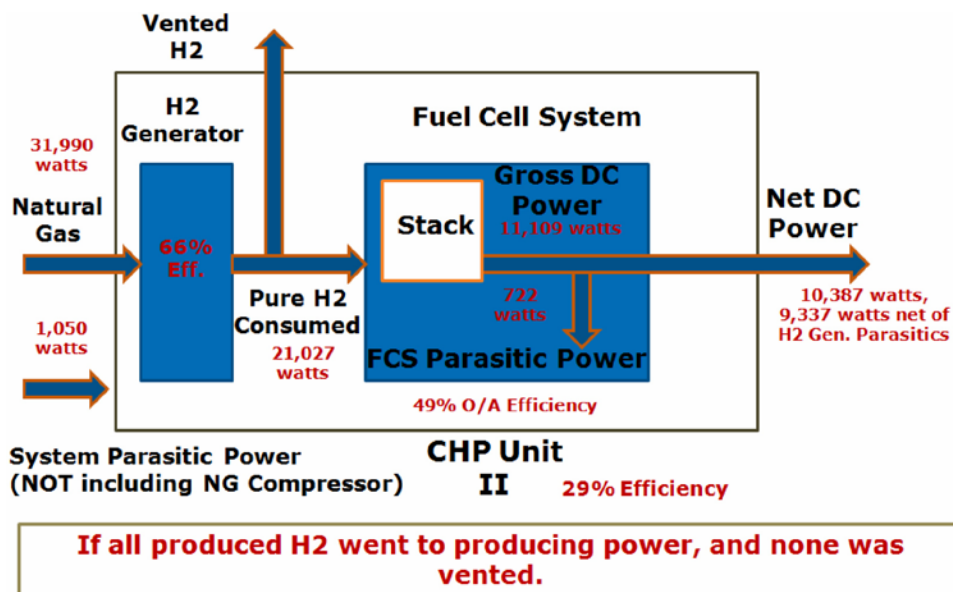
Vented H2

H2 Generator

Fuel Cell System

31,990 watts

Natural Gas

66% Eff.

Stack

Gross DC Power

11,109 watts

Net DC Power

Pure H2 Consumed

21,027 watts

722 watts

FCS Parasitic Power

10,387 watts, 9,337 watts net of H2 Gen. Parasitics

1,050 watts

49% O/A Efficiency

System Parasitic Power (NOT including NG Compressor)

CHP Unit II

29% Efficiency

If all produced H2 went to producing power, and none was vented.